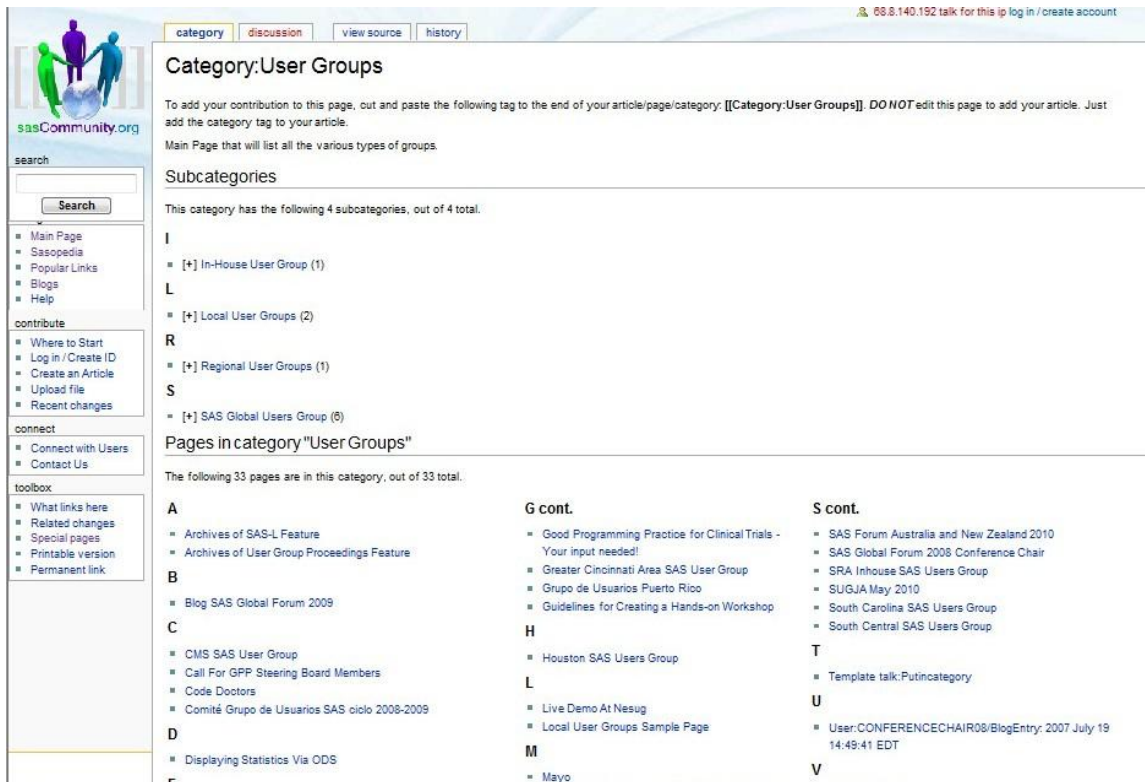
68.8.140.192 talk for this ip log in / create account

category | discussion | view source | history

sasCommunity.org

search

Search

- Main Page
- Sasopedia
- Popular Links
- Blogs
- Help

contribute

- Where to Start
- Log in / Create ID
- Create an Article
- Upload file
- Recent changes

connect

- Connect with Users
- Contact Us

toolbox

- What links here
- Related changes
- Special pages
- Printable version
- Permanent link

Category:User Groups

To add your contribution to this page, cut and paste the following tag to the end of your article/page/category: **[[Category:User Groups]]**. *DO NOT* edit this page to add your article. Just add the category tag to your article.

Main Page that will list all the various types of groups.

Subcategories

This category has the following 4 subcategories, out of 4 total.

I

- [+] In-House User Group (1)

L

- [+] Local User Groups (2)

R

- [+] Regional User Groups (1)

S

- [+] SAS Global Users Group (6)

Pages in category "User Groups"

The following 33 pages are in this category, out of 33 total.

A

- Archives of SAS-L Feature
- Archives of User Group Proceedings Feature

B

- Blog SAS Global Forum 2009

C

- CMS SAS User Group
- Call For GPP Steering Board Members
- Code Doctors
- Comité Grupo de Usuarios SAS ciclo 2008-2009

D

- Displaying Statistics Via ODS

G cont.

- Good Programming Practice for Clinical Trials - Your input needed!
- Greater Cincinnati Area SAS User Group
- Grupo de Usuarios Puerto Rico
- Guidelines for Creating a Hands-on Workshop

H

- Houston SAS Users Group

L

- Live Demo At Nesug
- Local User Groups Sample Page

M

- Mayo

S cont.

- SAS Forum Australia and New Zealand 2010
- SAS Global Forum 2008 Conference Chair
- SRA Inhouse SAS Users Group
- SUGJA May 2010
- South Carolina SAS Users Group
- South Central SAS Users Group

T

- Template talk:Putincategory

U

- User:CONFERENCECHAIR08/BlogEntry: 2007 July 19 14:49:41 EDT

V